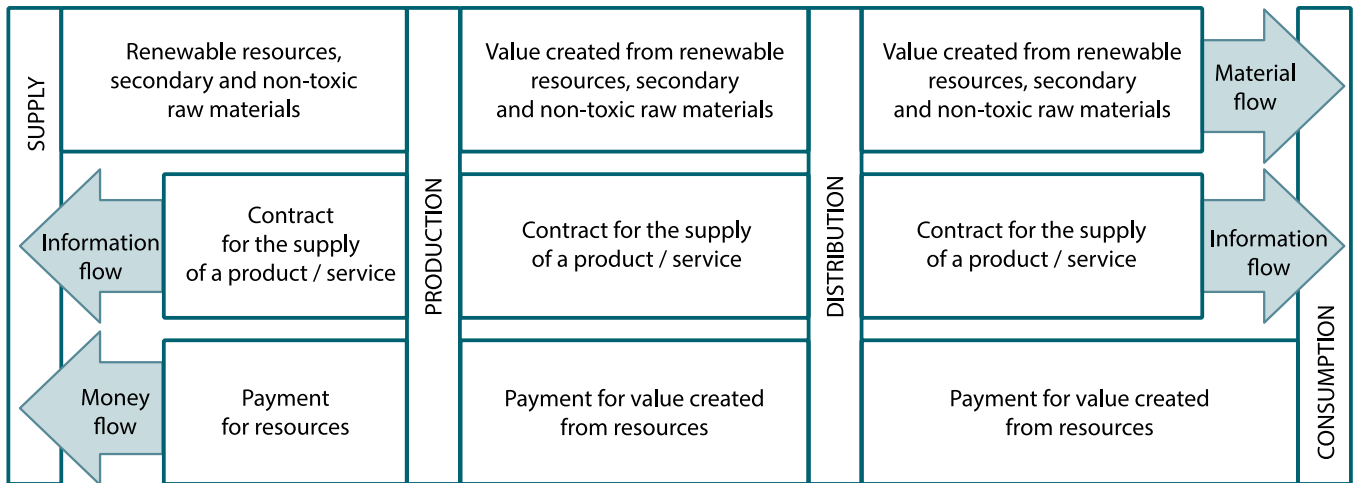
SUPPLY

Renewable resources, secondary and non-toxic raw materials

Information flow

Contract for the supply of a product / service

Money flow

Payment for resources

PRODUCTION

Value created from renewable resources, secondary and non-toxic raw materials

Contract for the supply of a product / service

Payment for value created from resources

DISTRIBUTION

Value created from renewable resources, secondary and non-toxic raw materials

Material flow

Contract for the supply of a product / service

Information flow

Payment for value created from resources

CONSUMPTION